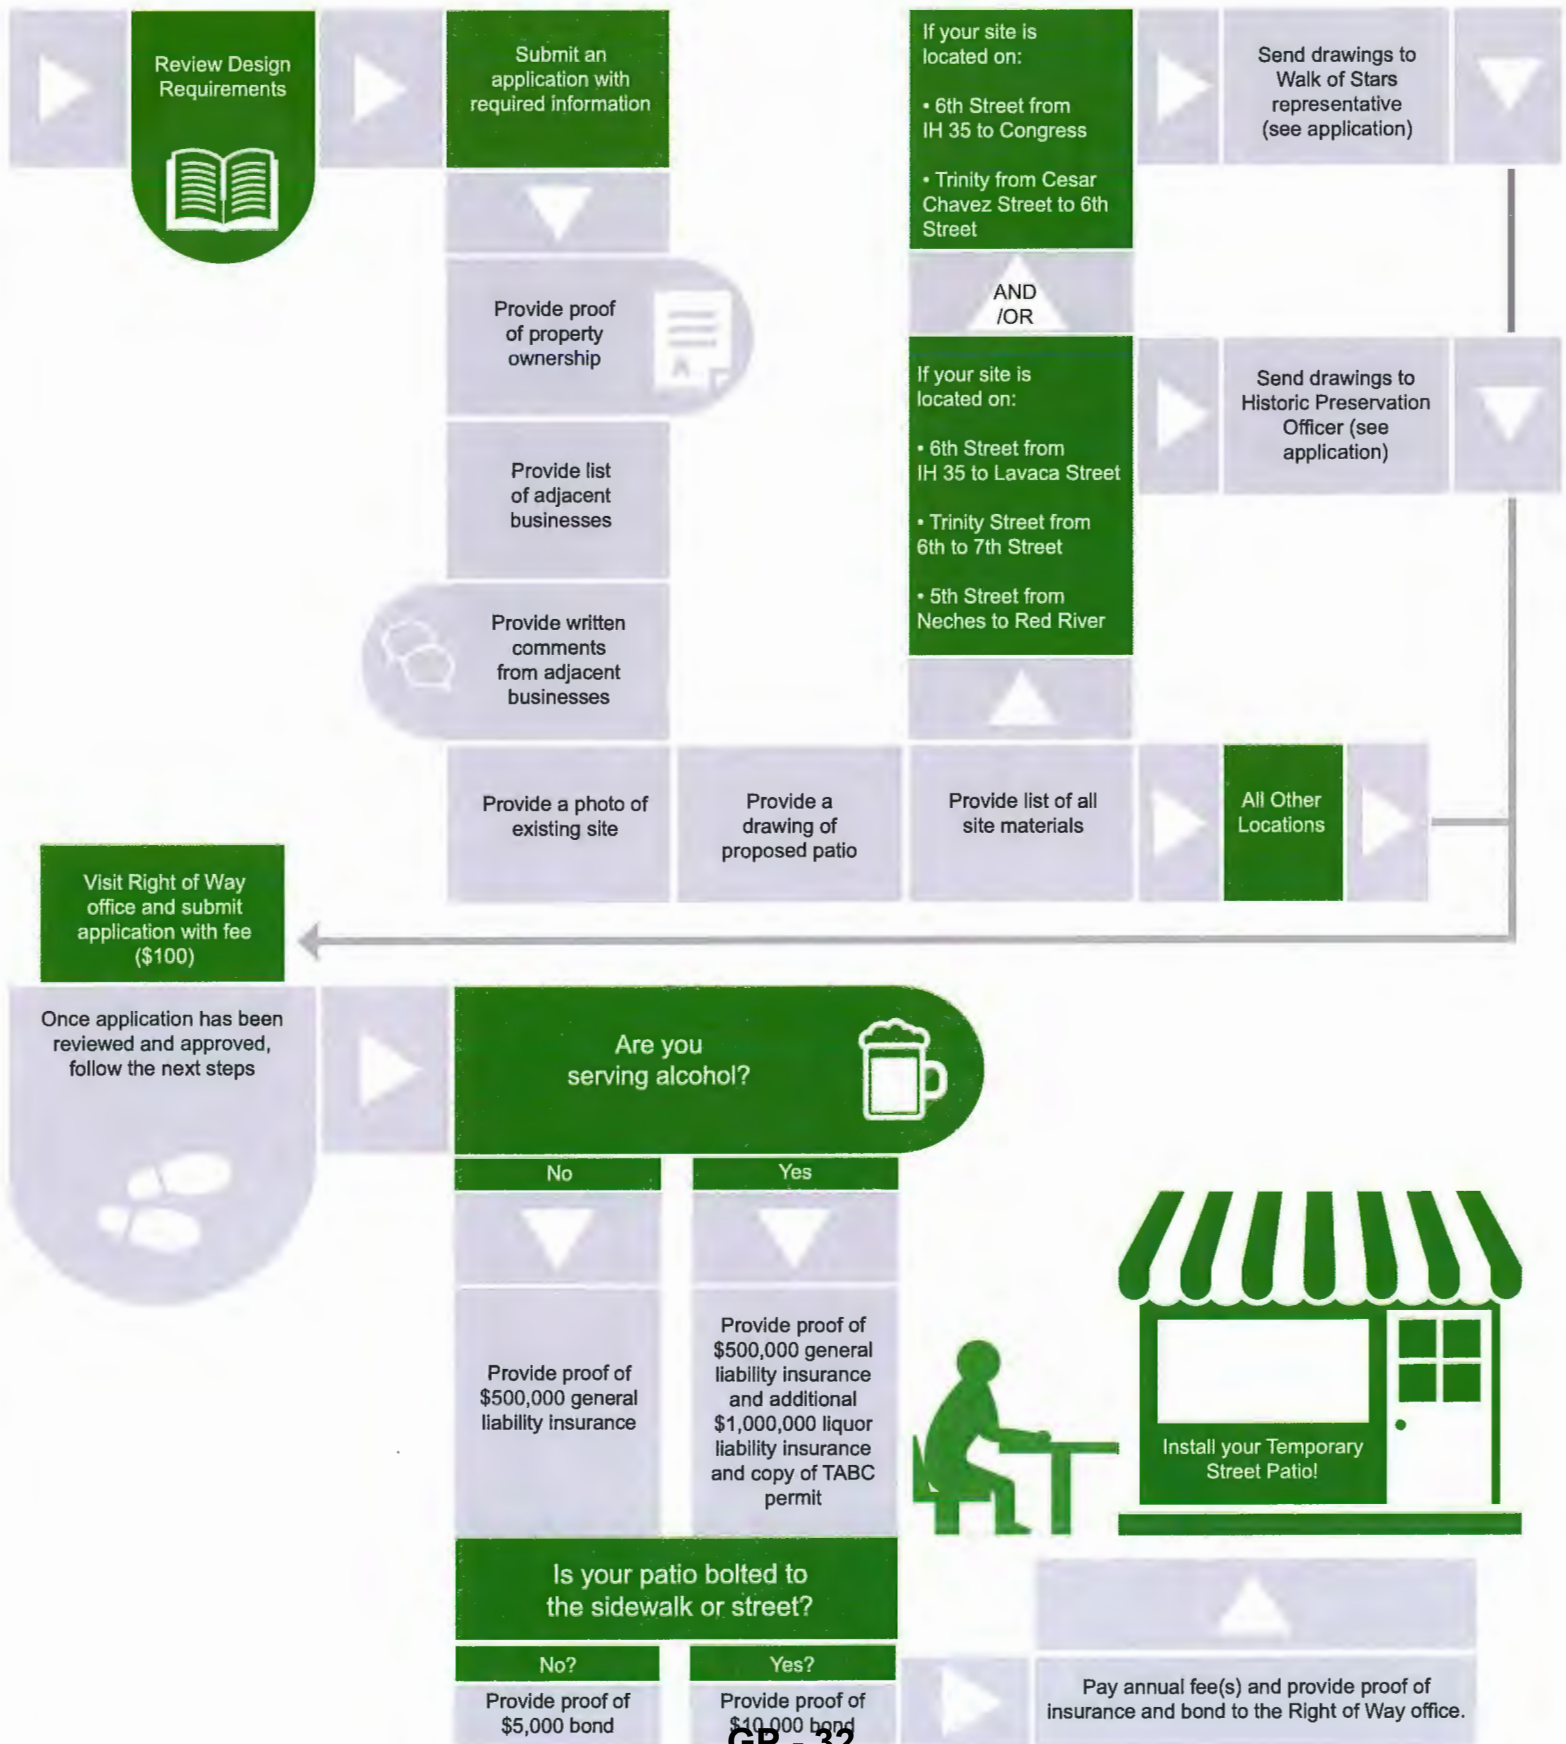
Review Design Requirements

Submit an application with required information

Provide proof of property ownership

Provide list of adjacent businesses

Provide written comments from adjacent businesses

Provide a photo of existing site

Provide a drawing of proposed patio

Provide list of all site materials

If your site is located on:

• 6th Street from IH 35 to Congress

• Trinity from Cesar Chavez Street to 6th Street

Send drawings to Walk of Stars representative (see application)

AND /OR

If your site is located on:

• 6th Street from IH 35 to Lavaca Street

• Trinity Street from 6th to 7th Street

• 5th Street from Neches to Red River

Send drawings to Historic Preservation Officer (see application)

All Other Locations

Visit Right of Way office and submit application with fee ($100)

Once application has been reviewed and approved, follow the next steps

Are you serving alcohol?

No

Yes

Provide proof of $500,000 general liability insurance

Provide proof of $500,000 general liability insurance and additional $1,000,000 liquor liability insurance and copy of TABC permit

Is your patio bolted to the sidewalk or street?

No?

Yes?

Provide proof of $5,000 bond

Provide proof of $10,000 bond

Install your Temporary Street Patio!

Pay annual fee(s) and provide proof of insurance and bond to the Right of Way office.

GP - 32